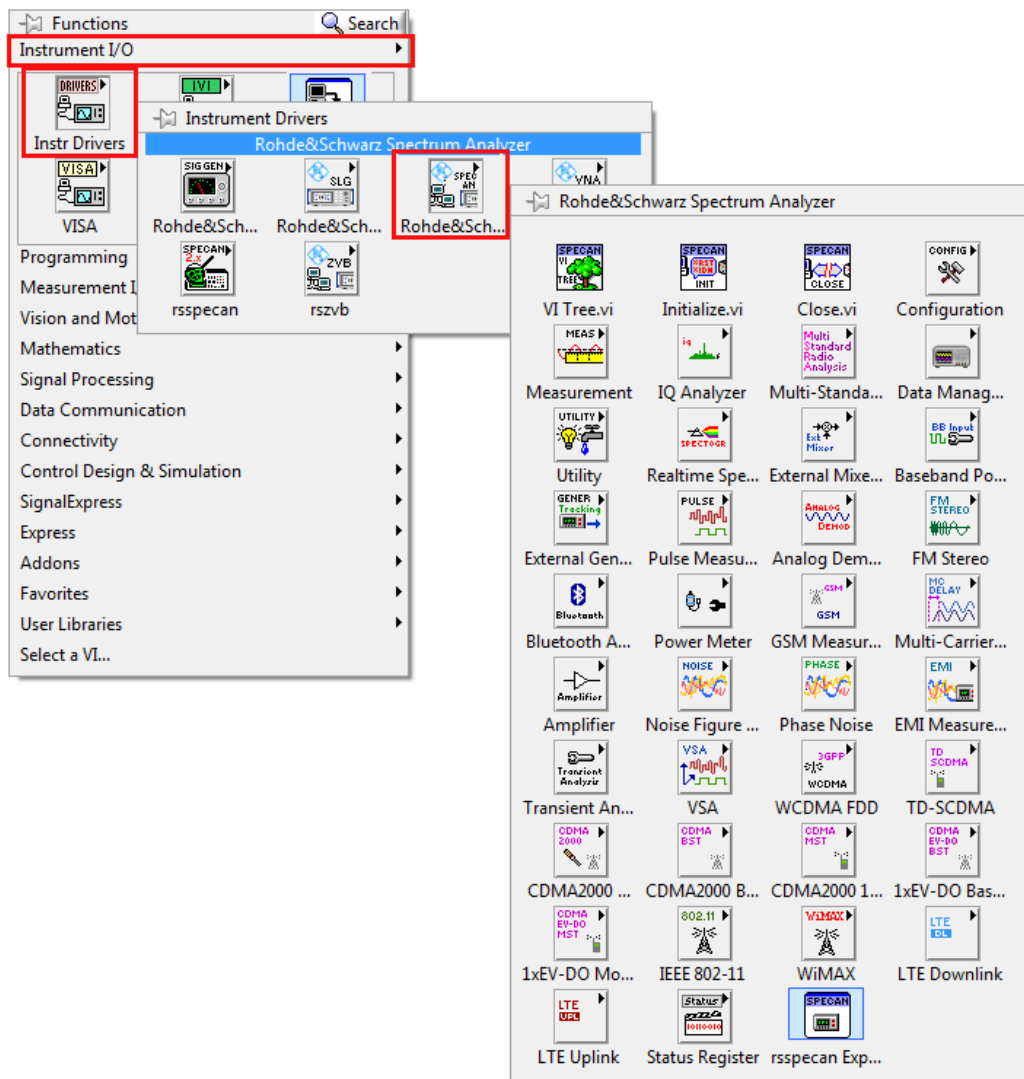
Functions
Search
Instrument I/O
DRIVERS
Instr Drivers
IVI
VISA
VISA
Programming
Measurement I
Vision and Mot
Mathematics
Signal Processing
Data Communication
Connectivity
Control Design & Simulation
SignalExpress
Express
Addons
Favorites
User Libraries
Select a VI...

Instrument Drivers
Rohde&Schwarz Spectrum Analyzer
SIG GEN
Rohde&Sch...
SLG
Rohde&Sch...
SPEC AN
Rohde&Sch...
VNA
SPECAN
rsspecan
ZVB
rszvb

Rohde&Schwarz Spectrum Analyzer
SPECAN VI TREE
VI Tree.vi
SPECAN INIT
Initialize.vi
SPECAN CLOSE
Close.vi
CONFIG
Configuration
MEAS
Measurement
IQ Analyzer
Multi Standard Radio Analysis
Multi-Standa...
Data Manag...
UTILITY
Utility
SPECTOGR
Realtime Spe...
Ext Mixer
External Mixe...
BB Input
Baseband Po...
GENER Tracking
External Gen...
PULSE
Pulse Measu...
ANALOG DEMOD
Analog Dem...
FM STEREO
FM Stereo
Bluetooth
Bluetooth A...
Power Meter
GSM
GSM Measur...
MC DELAY
Multi-Carrier...
Amplifier
Amplifier
NOISE
Noise Figure ...
PHASE
Phase Noise
EMI
EMI Measure...
Transient Analysis
Transient An...
VSA
VSA
3GPP WCDMA
WCDMA FDD
TD SCDMA
TD-SCDMA
CDMA 2000
CDMA2000 ...
CDMA BST
CDMA2000 B...
CDMA MST
CDMA2000 1...
CDMA EV-DO BST
1xEV-DO Bas...
CDMA EV-DO MST
1xEV-DO Mo...
802.11
IEEE 802-11
WiMAX
WiMAX
LTE DL
LTE Downlink
LTE UPL
LTE Uplink
Status
Status Register
SPECAN
rsspecan Exp...